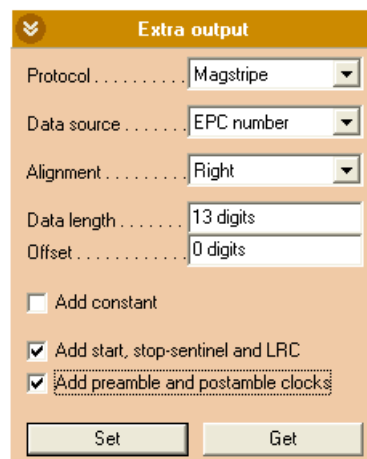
Extra output

Protocol.......... Magstripe

Data source....... EPC number

Alignment......... Right

Data length....... 13 digits
Offset............ 0 digits

Add constant

Add start, stop-sentinel and LRC
Add preamble and postamble clocks

Set
Get